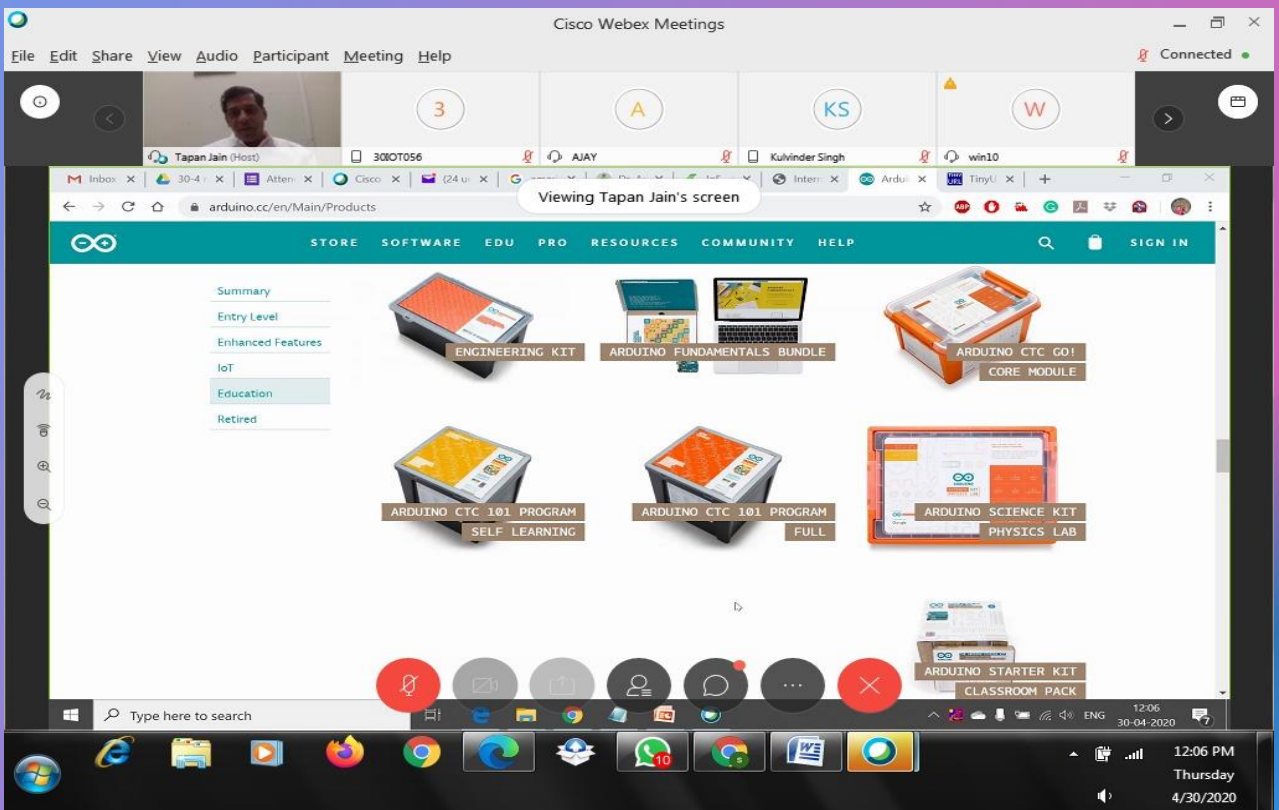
Cisco Webex Meetings

File Edit Share View Audio Participant Meeting Help

Connected

3 A KS W

Tapan Jain (Host) 30IOT056 AJAY Kulvinder Singh win10

Inbox 30-4 Atten Cisco (24 u G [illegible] Viewing Tapan Jain's screen Intern Ardui TinyU

arduino.cc/en/Main/Products

STORE SOFTWARE EDU PRO RESOURCES COMMUNITY HELP SIGN IN

Summary
Entry Level
Enhanced Features
IoT
Education
Retired

ENGINEERING KIT

ARDUINO FUNDAMENTALS BUNDLE

ARDUINO CTC GO! CORE MODULE

ARDUINO CTC 101 PROGRAM SELF LEARNING

ARDUINO CTC 101 PROGRAM FULL

ARDUINO SCIENCE KIT PHYSICS LAB

ARDUINO STARTER KIT CLASSROOM PACK

Type here to search

ENG 12:06 30-04-2020

10

12:06 PM
Thursday
4/30/2020